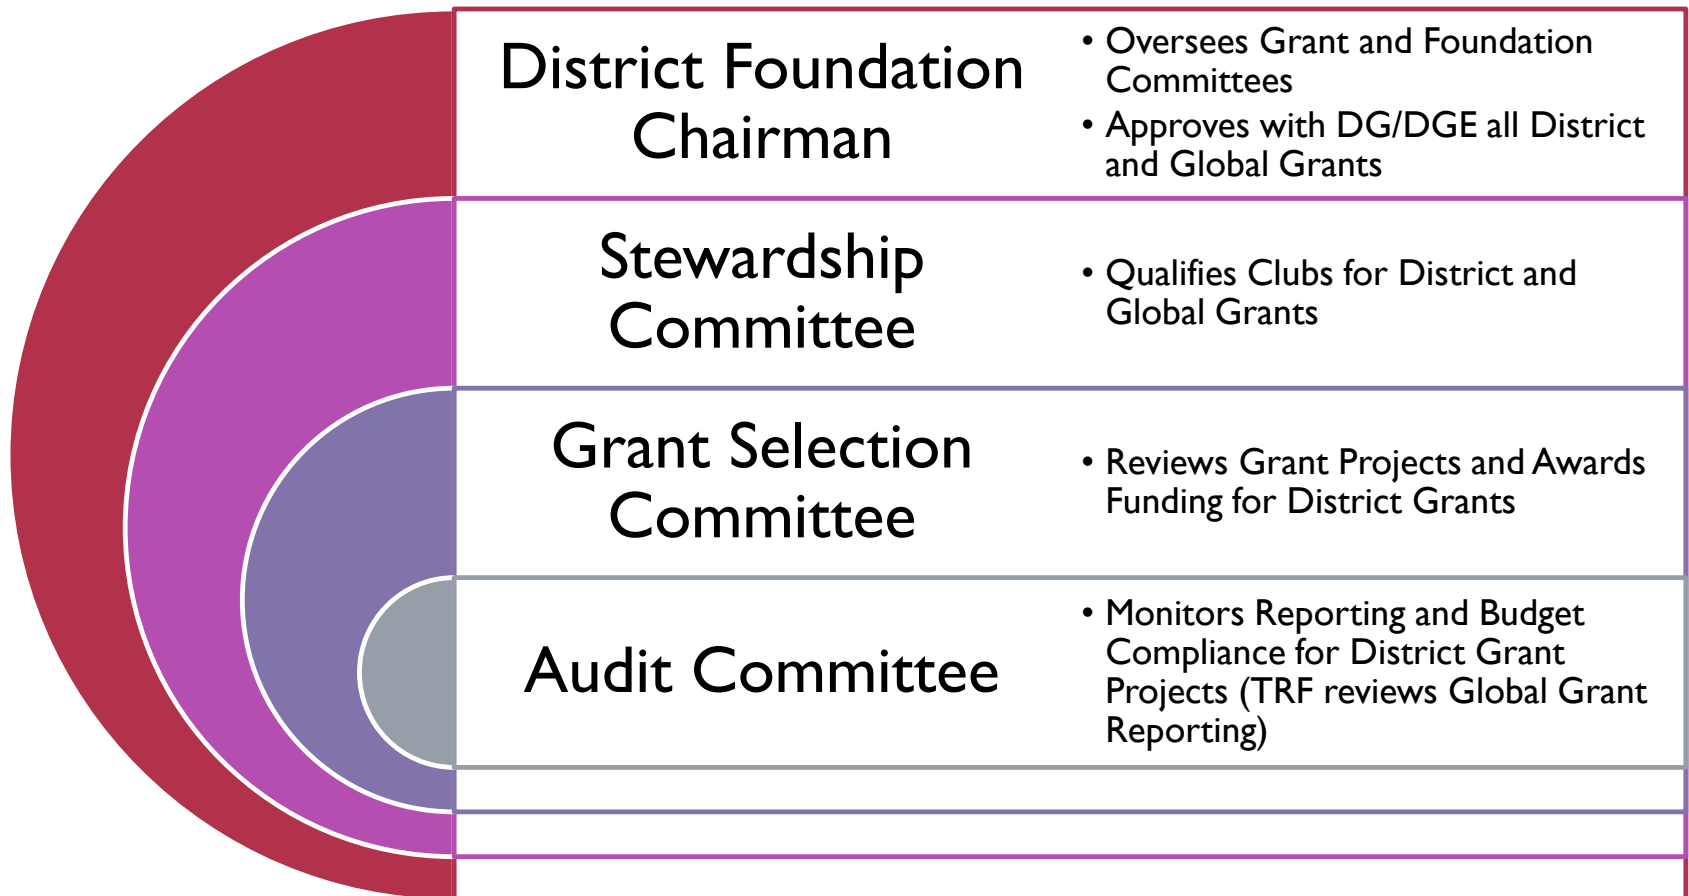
District Foundation Chairman

• Oversees Grant and Foundation Committees
• Approves with DG/DGE all District and Global Grants

Stewardship Committee

• Qualifies Clubs for District and Global Grants

Grant Selection Committee

• Reviews Grant Projects and Awards Funding for District Grants

Audit Committee

• Monitors Reporting and Budget Compliance for District Grant Projects (TRF reviews Global Grant Reporting)